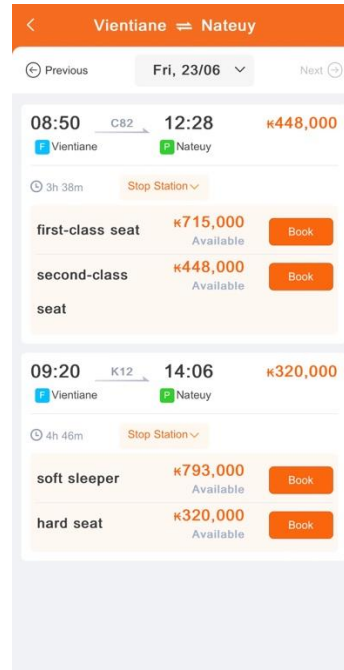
<

Vientiane ⇌ Nateuy

Previous

Fri, 23/06

Next

08:50
C82
12:28
₭448,000

F Vientiane
P Nateuy

3h 38m
Stop Station

first-class seat
₭715,000
Available
Book

second-class seat
₭448,000
Available
Book

09:20
K12
14:06
₭320,000

F Vientiane
P Nateuy

4h 46m
Stop Station

soft sleeper
₭793,000
Available
Book

hard seat
₭320,000
Available
Book